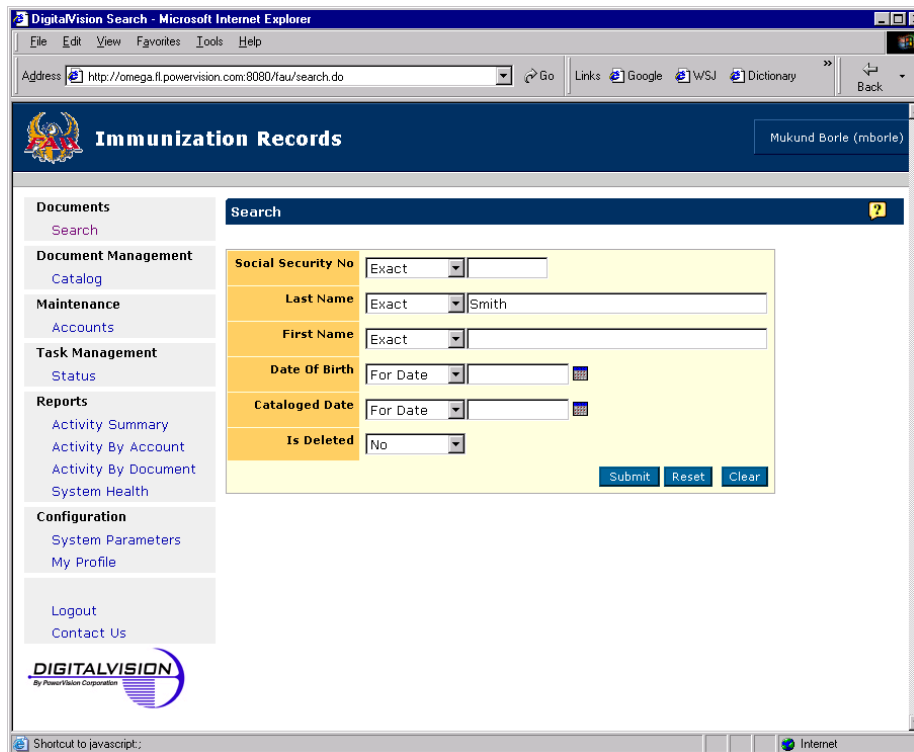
DigitalVision Search - Microsoft Internet Explorer

File Edit View Favorites Tools Help

Address http://omega.fl.powervision.com:8080/fau/search.do Go Links Google WSJ Dictionary Back

FAU

Immunization Records

Mukund Borle (mborle)

Documents
Search

Document Management
Catalog

Maintenance
Accounts

Task Management
Status

Reports
Activity Summary
Activity By Account
Activity By Document
System Health

Configuration
System Parameters
My Profile

Logout
Contact Us

DIGITALVISION
By PowerVision Corporation

Search

| | | |
|---|---|---|
| Social Security No | Exact | |
| Last Name | Exact | Smith |
| First Name | Exact | |
| Date Of Birth | For Date | |
| Cataloged Date | For Date | |
| Is Deleted | No | |

Submit Reset Clear

Shortcut to javascript:;

Internet